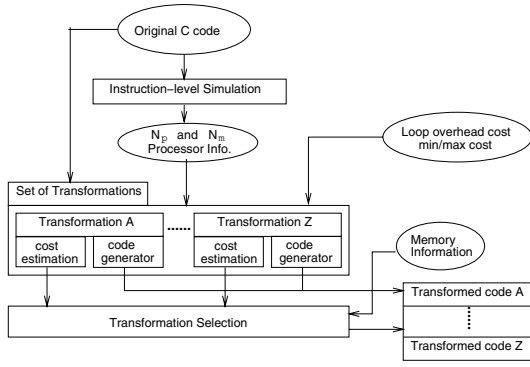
Original C code

Instruction–level Simulation

$N_p$ and $N_m$
Processor Info.

Loop overhead cost
min/max cost

Set of Transformations

Transformation A

cost
estimation

code
generator

Transformation Z

cost
estimation

code
generator

Memory
Information

Transformed code A

Transformation Selection

Transformed code Z